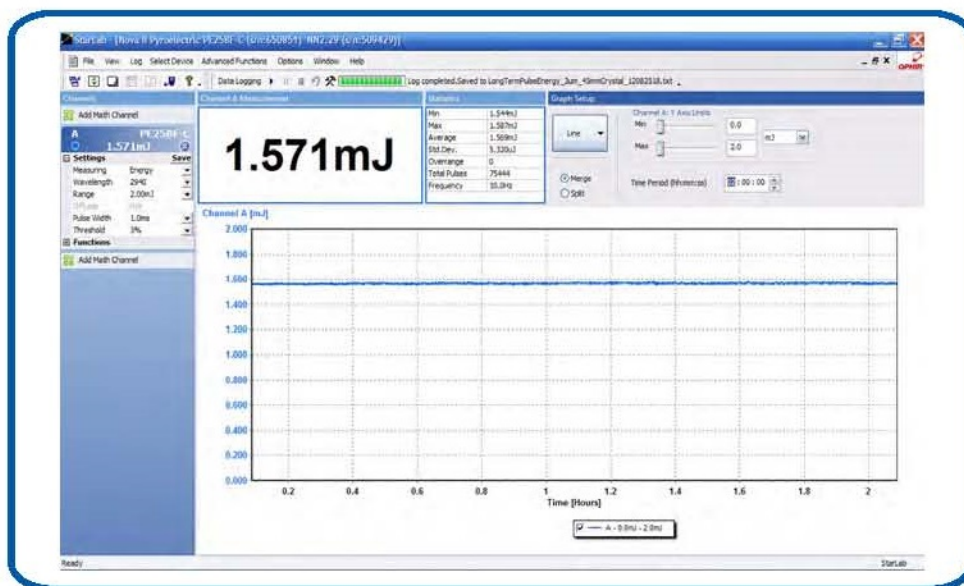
StarLab - [Nova II Pyroelectric PE25BF-C (s/n:650851) NN2.29 (s/n:509429)]

File View Log Select Device Advanced Functions Options Window Help

Data Logging Log completed.Saved to LongTermPulseEnergy_3um_45mmCrystal_12082516.txt

OPHIR

Channels

Add Math Channel

A PE25BF-C
1.571mJ

Settings Save

| Measuring | Energy |
|---|---|
| Wavelength | 2940 |
| Range | 2.00mJ |
| Offsets | Hold |
| Pulse Width | 1.0ms |
| Threshold | 3% |

Functions

Add Math Channel

Channel A Measurement

1.571mJ

Statistics

| Min | 1.544mJ |
|---|---|
| Max | 1.587mJ |
| Average | 1.569mJ |
| Std.Dev. | 5.320uJ |
| Overrange | 0 |
| Total Pulses | 75444 |
| Frequency | 10.0Hz |

Graph Setup

Line

Merge
Split

Channel A: Y Axis Limits

Min 0.0 mJ
Max 2.0

Time Period (hh:mm:ss) 03:00:00

Channel A [mJ]

2.000
1.800
1.600
1.400
1.200
1.000
0.800
0.600
0.400
0.200
0.000

0.2 0.4 0.6 0.8 1 1.2 1.4 1.6 1.8 2

Time [Hours]

A - 0.0mJ - 2.0mJ

Ready

StarLab